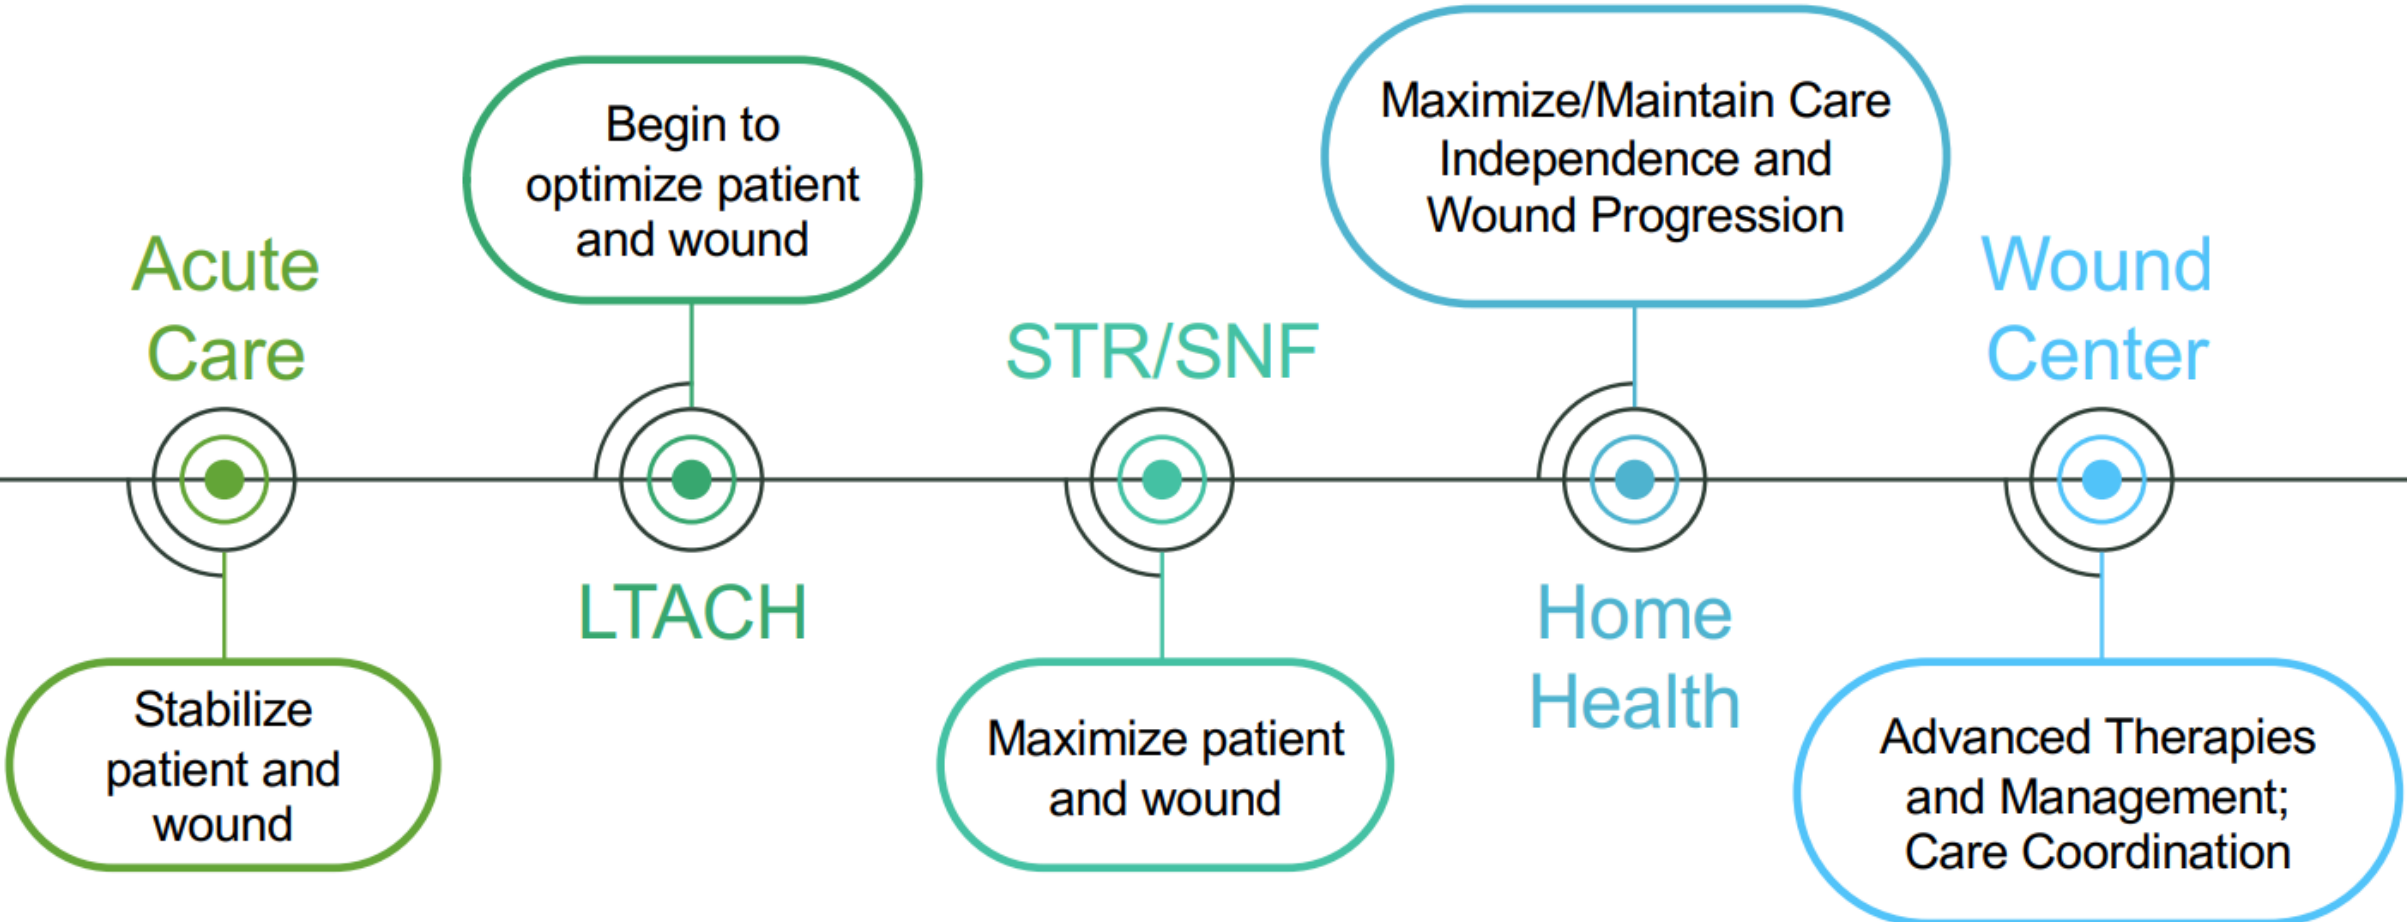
Acute Care

Stabilize patient and wound

Begin to optimize patient and wound

LTACH

STR/SNF

Maximize patient and wound

Maximize/Maintain Care Independence and Wound Progression

Home Health

Wound Center

Advanced Therapies and Management; Care Coordination